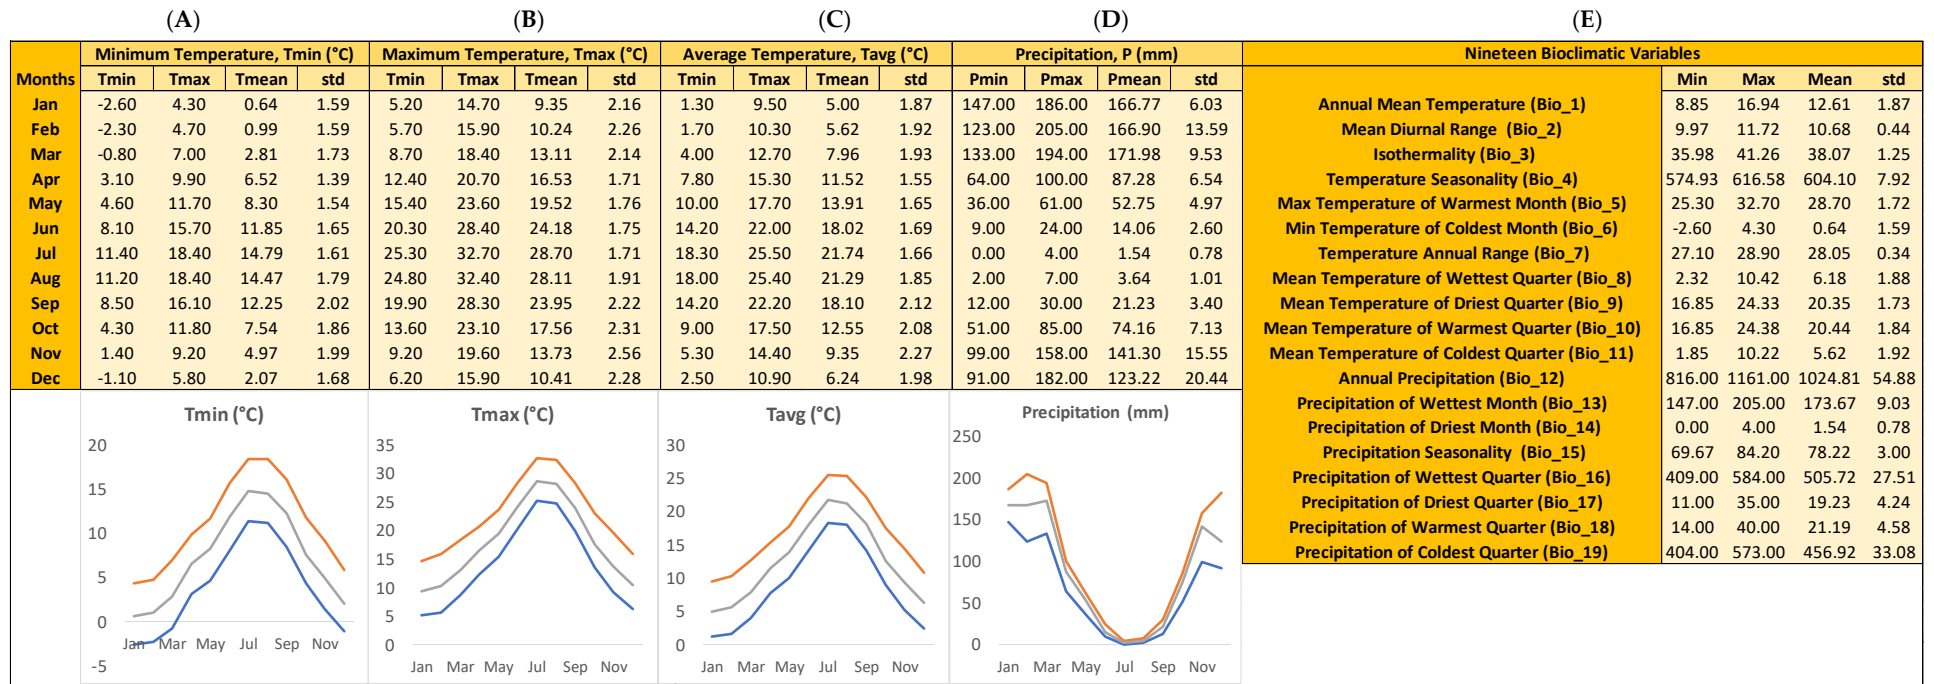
(A) (B) (C) (D) (E)

| Months | Tmin | Tmax | Tmean | std | Tmin | Tmax | Tmean | std | Tmin | Tmax | Tmean | std | Pmin | Pmax | Pmean | std |
|---|---|---|---|---|---|---|---|---|---|---|---|---|---|---|---|---|
| | Minimum Temperature, Tmin (°C) | | | | Maximum Temperature, Tmax (°C) | | | | Average Temperature, Tavg (°C) | | | | Precipitation, P (mm) | | | |
| Jan | -2.60 | 4.30 | 0.64 | 1.59 | 5.20 | 14.70 | 9.35 | 2.16 | 1.30 | 9.50 | 5.00 | 1.87 | 147.00 | 186.00 | 166.77 | 6.03 |
| Feb | -2.30 | 4.70 | 0.99 | 1.59 | 5.70 | 15.90 | 10.24 | 2.26 | 1.70 | 10.30 | 5.62 | 1.92 | 123.00 | 205.00 | 166.90 | 13.59 |
| Mar | -0.80 | 7.00 | 2.81 | 1.73 | 8.70 | 18.40 | 13.11 | 2.14 | 4.00 | 12.70 | 7.96 | 1.93 | 133.00 | 194.00 | 171.98 | 9.53 |
| Apr | 3.10 | 9.90 | 6.52 | 1.39 | 12.40 | 20.70 | 16.53 | 1.71 | 7.80 | 15.30 | 11.52 | 1.55 | 64.00 | 100.00 | 87.28 | 6.54 |
| May | 4.60 | 11.70 | 8.30 | 1.54 | 15.40 | 23.60 | 19.52 | 1.76 | 10.00 | 17.70 | 13.91 | 1.65 | 36.00 | 61.00 | 52.75 | 4.97 |
| Jun | 8.10 | 15.70 | 11.85 | 1.65 | 20.30 | 28.40 | 24.18 | 1.75 | 14.20 | 22.00 | 18.02 | 1.69 | 9.00 | 24.00 | 14.06 | 2.60 |
| Jul | 11.40 | 18.40 | 14.79 | 1.61 | 25.30 | 32.70 | 28.70 | 1.71 | 18.30 | 25.50 | 21.74 | 1.66 | 0.00 | 4.00 | 1.54 | 0.78 |
| Aug | 11.20 | 18.40 | 14.47 | 1.79 | 24.80 | 32.40 | 28.11 | 1.91 | 18.00 | 25.40 | 21.29 | 1.85 | 2.00 | 7.00 | 3.64 | 1.01 |
| Sep | 8.50 | 16.10 | 12.25 | 2.02 | 19.90 | 28.30 | 23.95 | 2.22 | 14.20 | 22.20 | 18.10 | 2.12 | 12.00 | 30.00 | 21.23 | 3.40 |
| Oct | 4.30 | 11.80 | 7.54 | 1.86 | 13.60 | 23.10 | 17.56 | 2.31 | 9.00 | 17.50 | 12.55 | 2.08 | 51.00 | 85.00 | 74.16 | 7.13 |
| Nov | 1.40 | 9.20 | 4.97 | 1.99 | 9.20 | 19.60 | 13.73 | 2.56 | 5.30 | 14.40 | 9.35 | 2.27 | 99.00 | 158.00 | 141.30 | 15.55 |
| Dec | -1.10 | 5.80 | 2.07 | 1.68 | 6.20 | 15.90 | 10.41 | 2.28 | 2.50 | 10.90 | 6.24 | 1.98 | 91.00 | 182.00 | 123.22 | 20.44 |

| Nineteen Bioclimatic Variables | Min | Max | Mean | std |
|---|---|---|---|---|
| Annual Mean Temperature (Bio_1) | 8.85 | 16.94 | 12.61 | 1.87 |
| Mean Diurnal Range (Bio_2) | 9.97 | 11.72 | 10.68 | 0.44 |
| Isothermality (Bio_3) | 35.98 | 41.26 | 38.07 | 1.25 |
| Temperature Seasonality (Bio_4) | 574.93 | 616.58 | 604.10 | 7.92 |
| Max Temperature of Warmest Month (Bio_5) | 25.30 | 32.70 | 28.70 | 1.72 |
| Min Temperature of Coldest Month (Bio_6) | -2.60 | 4.30 | 0.64 | 1.59 |
| Temperature Annual Range (Bio_7) | 27.10 | 28.90 | 28.05 | 0.34 |
| Mean Temperature of Wettest Quarter (Bio_8) | 2.32 | 10.42 | 6.18 | 1.88 |
| Mean Temperature of Driest Quarter (Bio_9) | 16.85 | 24.33 | 20.35 | 1.73 |
| Mean Temperature of Warmest Quarter (Bio_10) | 16.85 | 24.38 | 20.44 | 1.84 |
| Mean Temperature of Coldest Quarter (Bio_11) | 1.85 | 10.22 | 5.62 | 1.92 |
| Annual Precipitation (Bio_12) | 816.00 | 1161.00 | 1024.81 | 54.88 |
| Precipitation of Wettest Month (Bio_13) | 147.00 | 205.00 | 173.67 | 9.03 |
| Precipitation of Driest Month (Bio_14) | 0.00 | 4.00 | 1.54 | 0.78 |
| Precipitation Seasonality (Bio_15) | 69.67 | 84.20 | 78.22 | 3.00 |
| Precipitation of Wettest Quarter (Bio_16) | 409.00 | 584.00 | 505.72 | 27.51 |
| Precipitation of Driest Quarter (Bio_17) | 11.00 | 35.00 | 19.23 | 4.24 |
| Precipitation of Warmest Quarter (Bio_18) | 14.00 | 40.00 | 21.19 | 4.58 |
| Precipitation of Coldest Quarter (Bio_19) | 404.00 | 573.00 | 456.92 | 33.08 |

Tmin (°C)
20 15 10 5 0 -5
Jan Mar May Jul Sep Nov

Tmax (°C)
35 30 25 20 15 10 5 0
Jan Mar May Jul Sep Nov

Tavg (°C)
30 25 20 15 10 5 0
Jan Mar May Jul Sep Nov

Precipitation (mm)
250 200 150 100 50 0
Jan Mar May Jul Sep Nov